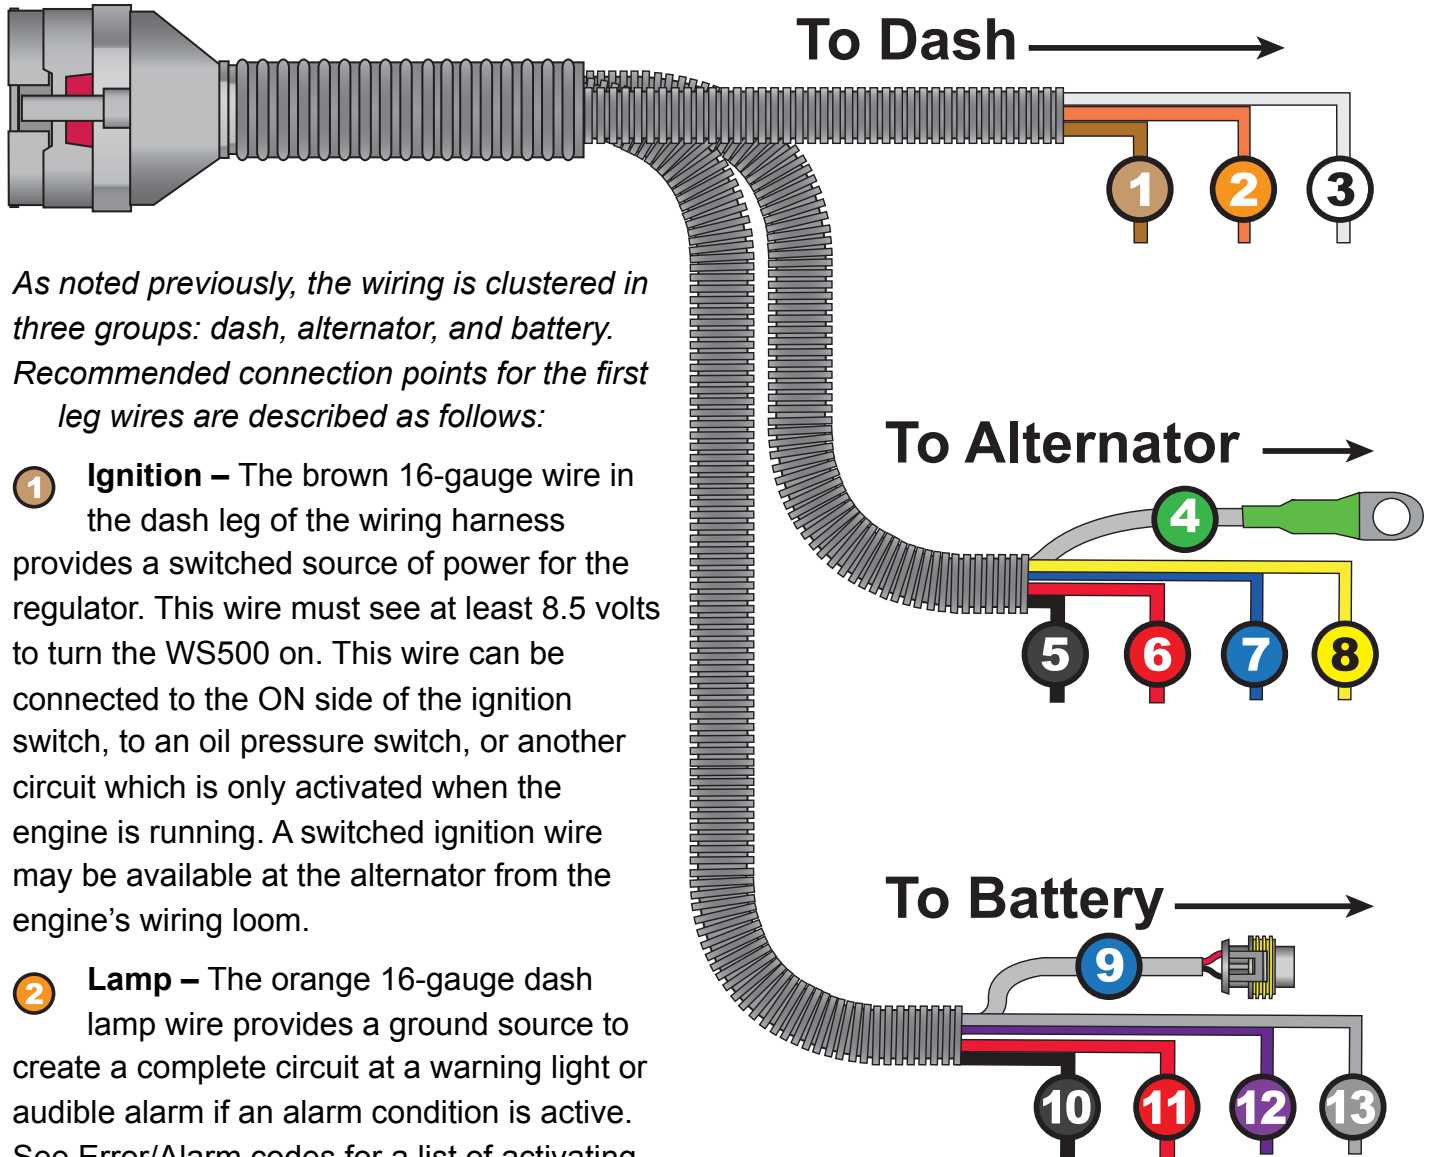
To Dash

1 2 3

As noted previously, the wiring is clustered in three groups: dash, alternator, and battery. Recommended connection points for the first leg wires are described as follows:

To Alternator

4

5 6 7 8

1 **Ignition –** The brown 16-gauge wire in the dash leg of the wiring harness provides a switched source of power for the regulator. This wire must see at least 8.5 volts to turn the WS500 on. This wire can be connected to the ON side of the ignition switch, to an oil pressure switch, or another circuit which is only activated when the engine is running. A switched ignition wire may be available at the alternator from the engine's wiring loom.

To Battery

9

2 **Lamp –** The orange 16-gauge dash lamp wire provides a ground source to create a complete circuit at a warning light or audible alarm if an alarm condition is active. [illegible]

10 11 12 13